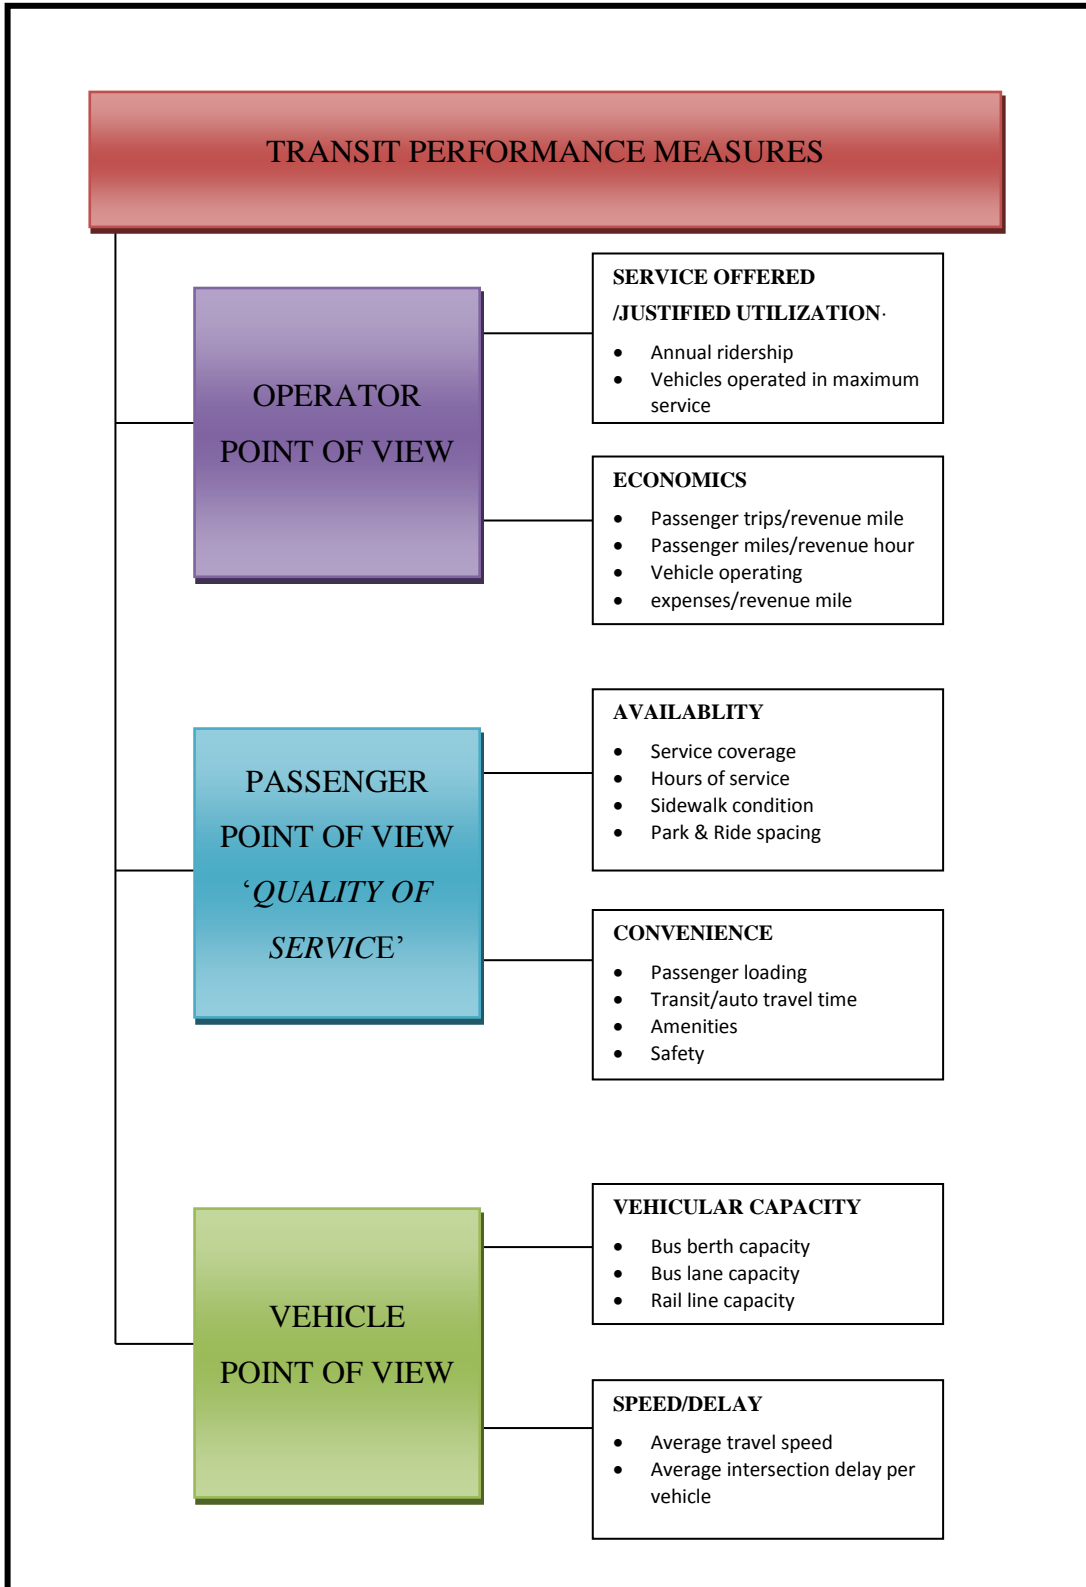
TRANSIT PERFORMANCE MEASURES

OPERATOR POINT OF VIEW

SERVICE OFFERED /JUSTIFIED UTILIZATION.

- Annual ridership
- Vehicles operated in maximum service

ECONOMICS

- Passenger trips/revenue mile
- Passenger miles/revenue hour
- Vehicle operating
- expenses/revenue mile

PASSENGER POINT OF VIEW ‘QUALITY OF SERVICE’

AVAILABLITY

- Service coverage
- Hours of service
- Sidewalk condition
- Park & Ride spacing

CONVENIENCE

- Passenger loading
- Transit/auto travel time
- Amenities
- Safety

VEHICLE POINT OF VIEW

VEHICULAR CAPACITY

- Bus berth capacity
- Bus lane capacity
- Rail line capacity

SPEED/DELAY

- Average travel speed
- Average intersection delay per vehicle